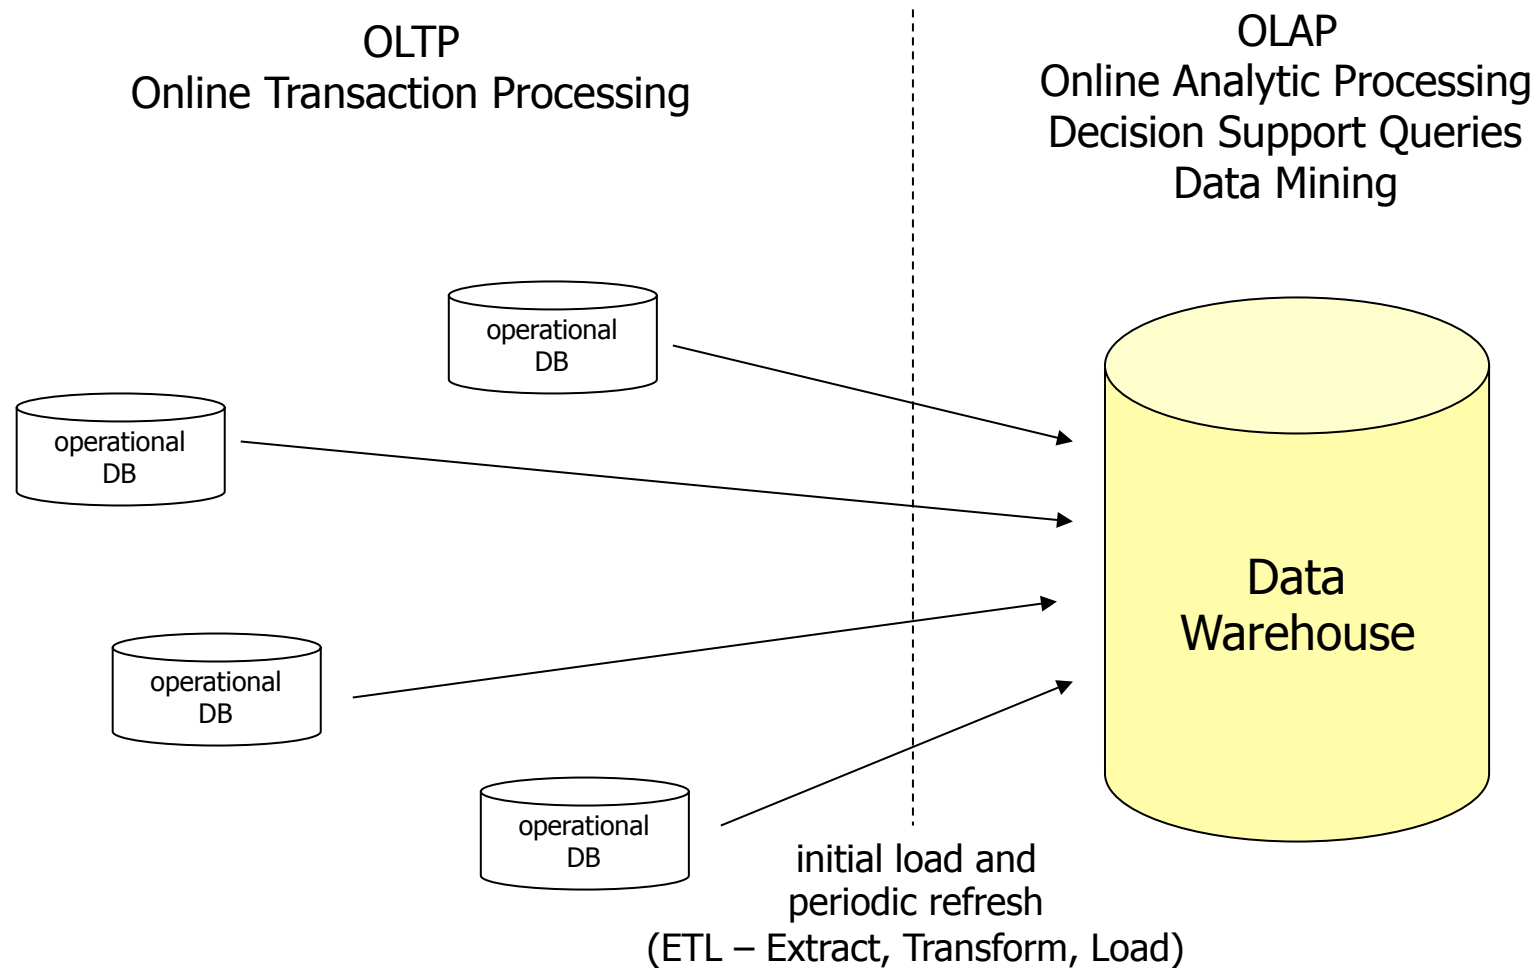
OLTP
Online Transaction Processing

OLAP
Online Analytic Processing
Decision Support Queries
Data Mining

operational DB

operational DB

operational DB

operational DB

Data Warehouse

initial load and periodic refresh
(ETL – Extract, Transform, Load)